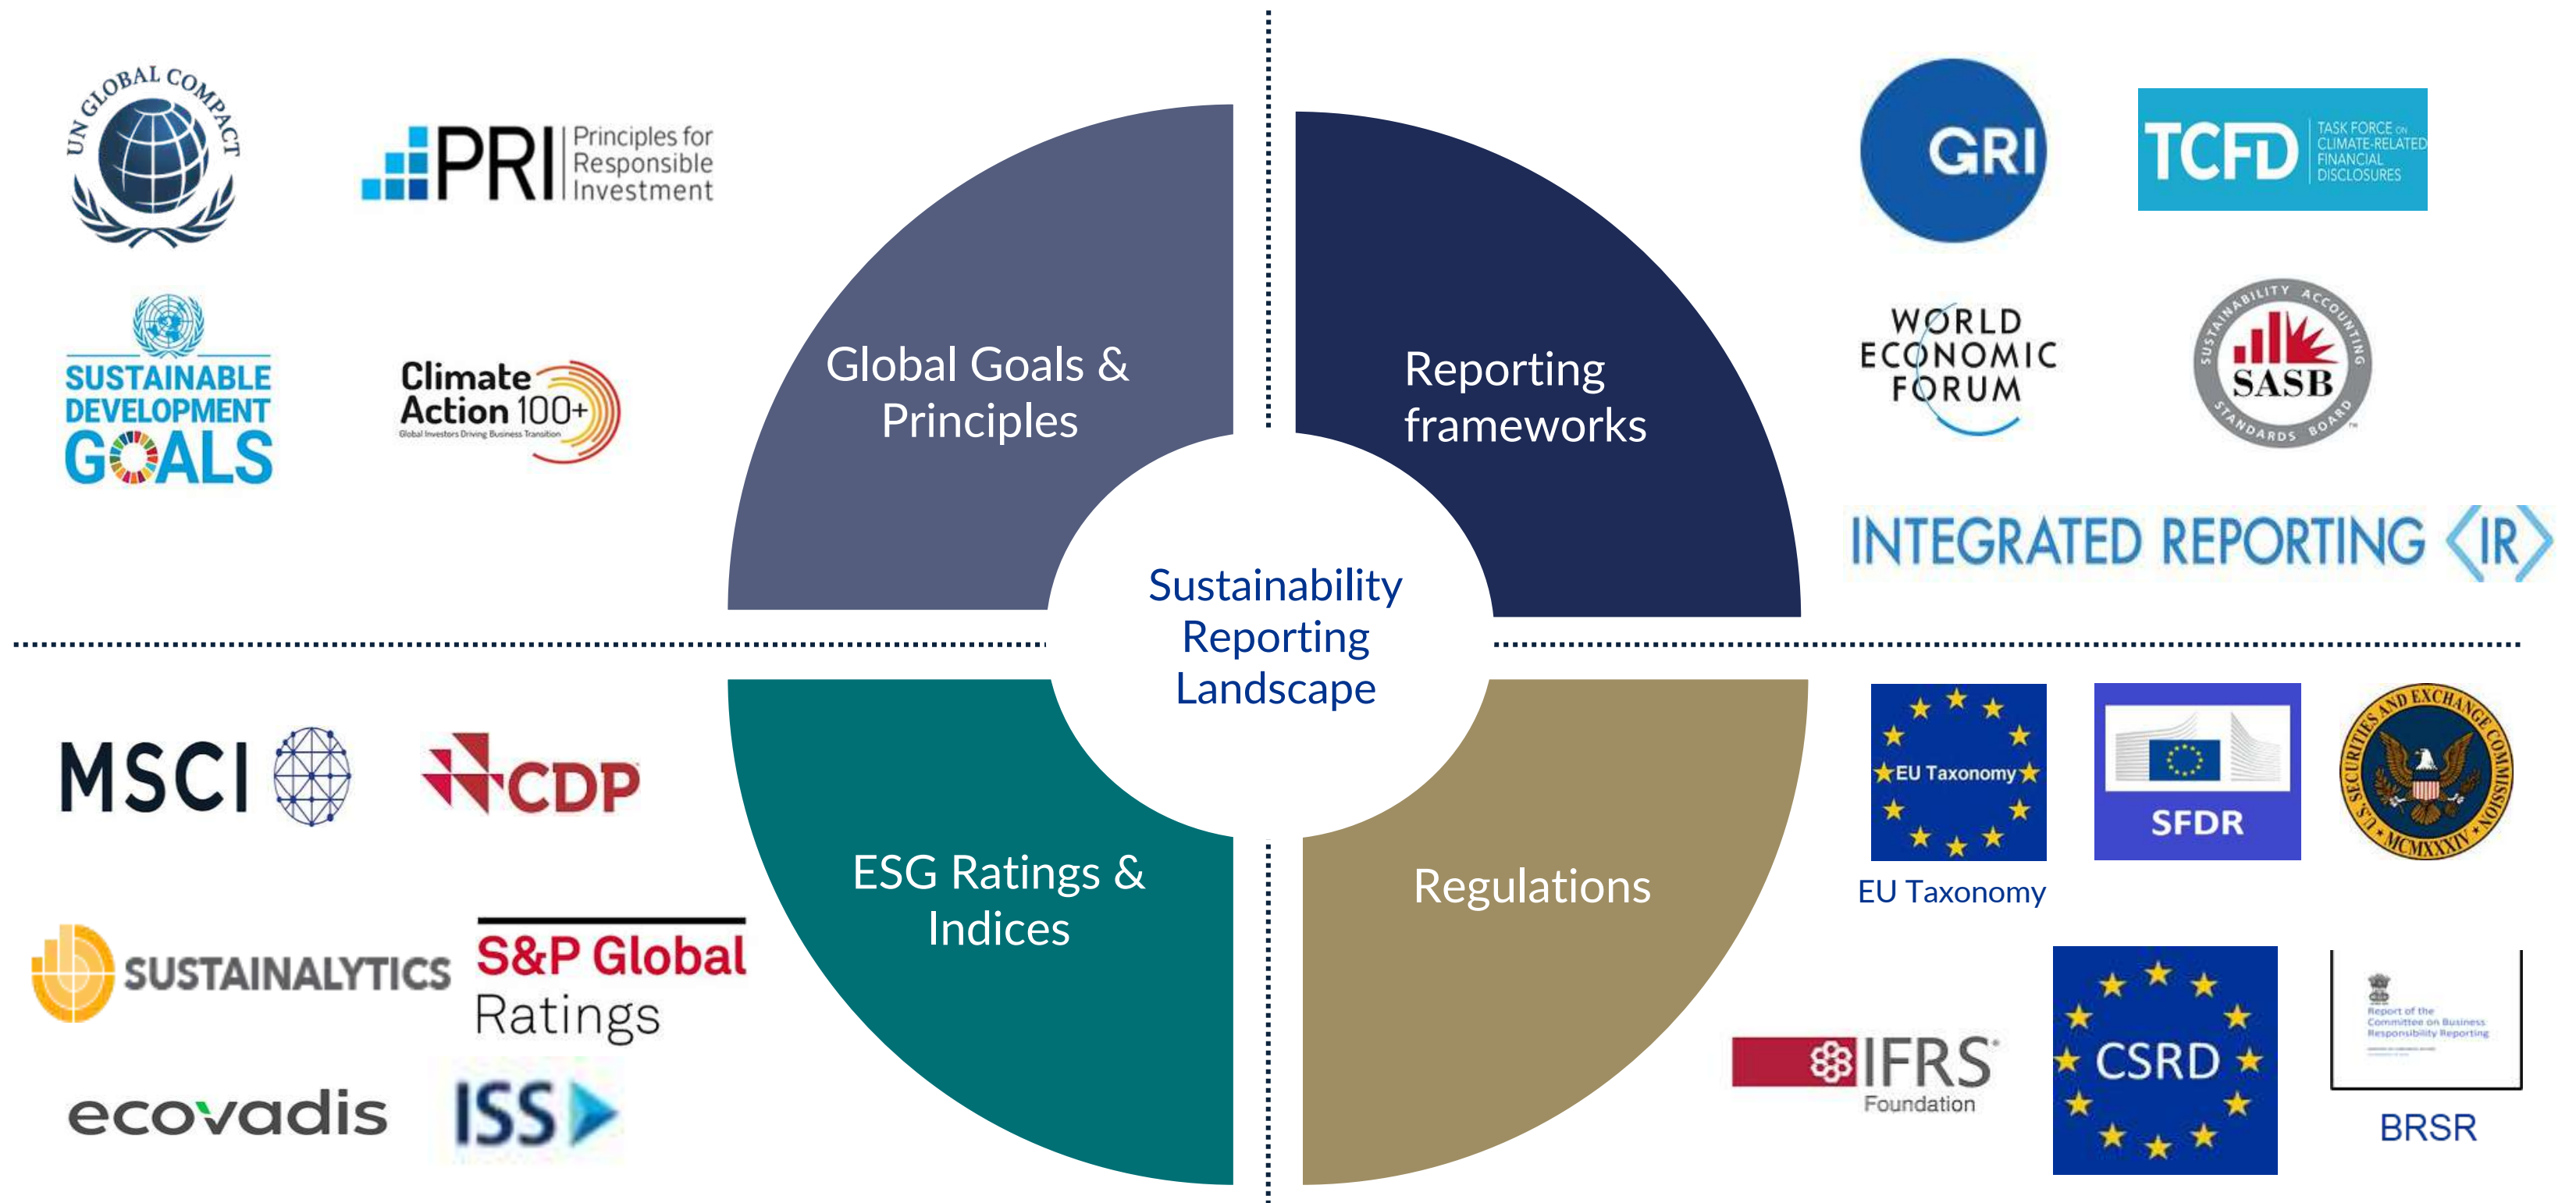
UN GLOBAL COMPACT

PRI Principles for Responsible Investment

SUSTAINABLE DEVELOPMENT GOALS

Climate Action 100+ Global Investors Driving Business Transition

Global Goals & Principles

Reporting frameworks

GRI

TCFD TASK FORCE ON CLIMATE-RELATED FINANCIAL DISCLOSURES

WORLD ECONOMIC FORUM

SUSTAINABILITY ACCOUNTING STANDARDS BOARD SASB

INTEGRATED REPORTING ⟨IR⟩

Sustainability Reporting Landscape

MSCI

CDP

SUSTAINALYTICS

S&P Global Ratings

ecovadis

ISS

ESG Ratings & Indices

Regulations

EU Taxonomy

EU Taxonomy

SFDR

U.S. SECURITIES AND EXCHANGE COMMISSION MCMXXXIV

IFRS Foundation

CSRD

Report of the Committee on Business Responsibility Reporting

BRSR